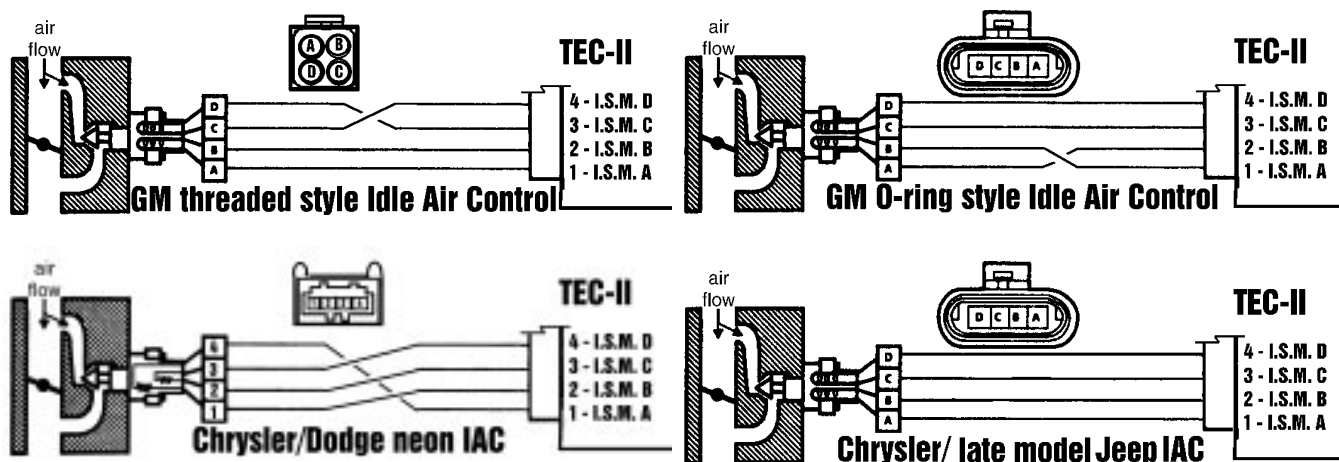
air flow

A B D C

TEC-II

D
C
B
A

4 - I.S.M. D
3 - I.S.M. C
2 - I.S.M. B
1 - I.S.M. A

GM threaded style Idle Air Control

air flow

D C B A

TEC-II

D
C
B
A

4 - I.S.M. D
3 - I.S.M. C
2 - I.S.M. B
1 - I.S.M. A

GM O-ring style Idle Air Control

air flow

TEC-II

4
3
2
1

4 - I.S.M. D
3 - I.S.M. C
2 - I.S.M. B
1 - I.S.M. A

Chrysler/Dodge neon IAC

air flow

D C B A

TEC-II

D
C
B
A

4 - I.S.M. D
3 - I.S.M. C
2 - I.S.M. B
1 - I.S.M. A

Chrysler/ late model Jeep IAC